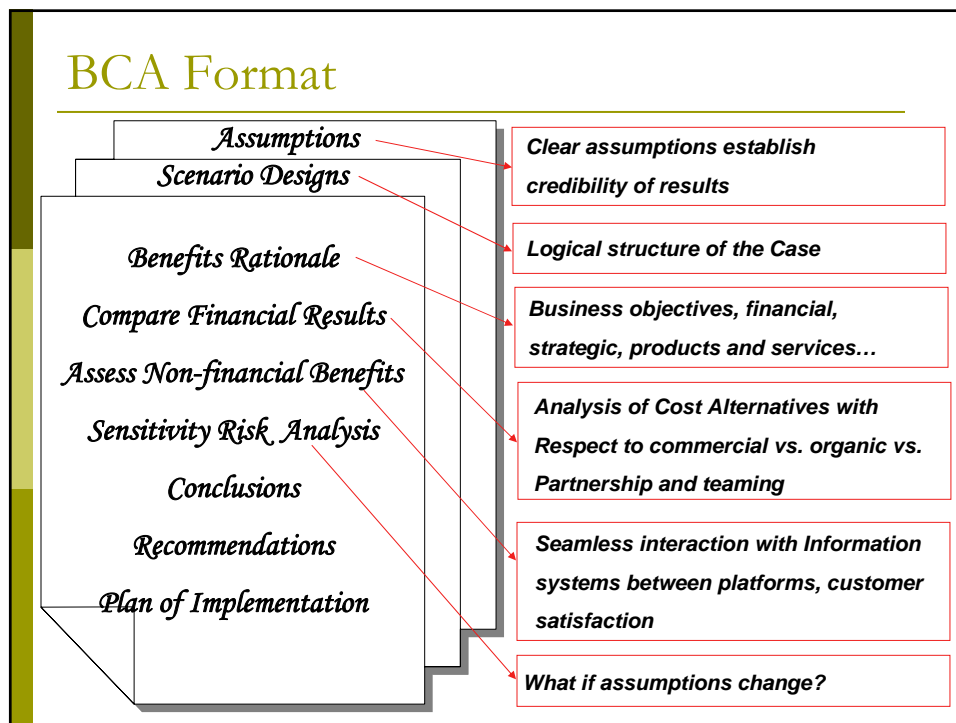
BCA Format

Assumptions

Scenario Designs

Benefits Rationale

Compare Financial Results

Assess Non-financial Benefits

Sensitivity Risk Analysis

Conclusions

Recommendations

Plan of Implementation

Clear assumptions establish credibility of results

Logical structure of the Case

Business objectives, financial, strategic, products and services…

Analysis of Cost Alternatives with Respect to commercial vs. organic vs. Partnership and teaming

Seamless interaction with Information systems between platforms, customer satisfaction

What if assumptions change?